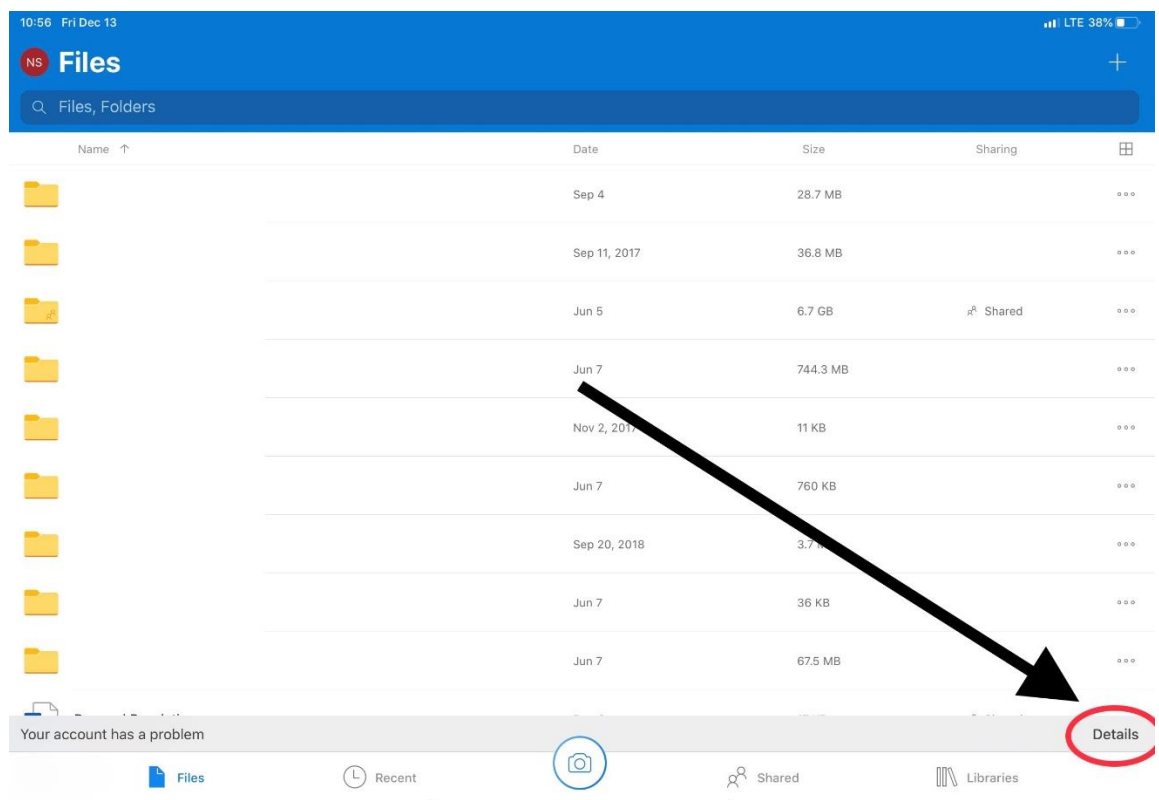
10:56 Fri Dec 13

LTE 38%

NS Files

+

Files, Folders

| Name ↑ | Date | Size | Sharing | |
|---|---|---|---|---|
| | Sep 4 | 28.7 MB | | ··· |
| | Sep 11, 2017 | 36.8 MB | | ··· |
| | Jun 5 | 6.7 GB | Shared | ··· |
| | Jun 7 | 744.3 MB | | ··· |
| | Nov 2, 201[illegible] | 11 KB | | ··· |
| | Jun 7 | 760 KB | | ··· |
| | Sep 20, 2018 | 3.7 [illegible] | | ··· |
| | Jun 7 | 36 KB | | ··· |
| | Jun 7 | 67.5 MB | | ··· |
| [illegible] | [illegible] | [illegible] | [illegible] | |

Your account has a problem

Details

Files

Recent

Shared

Libraries